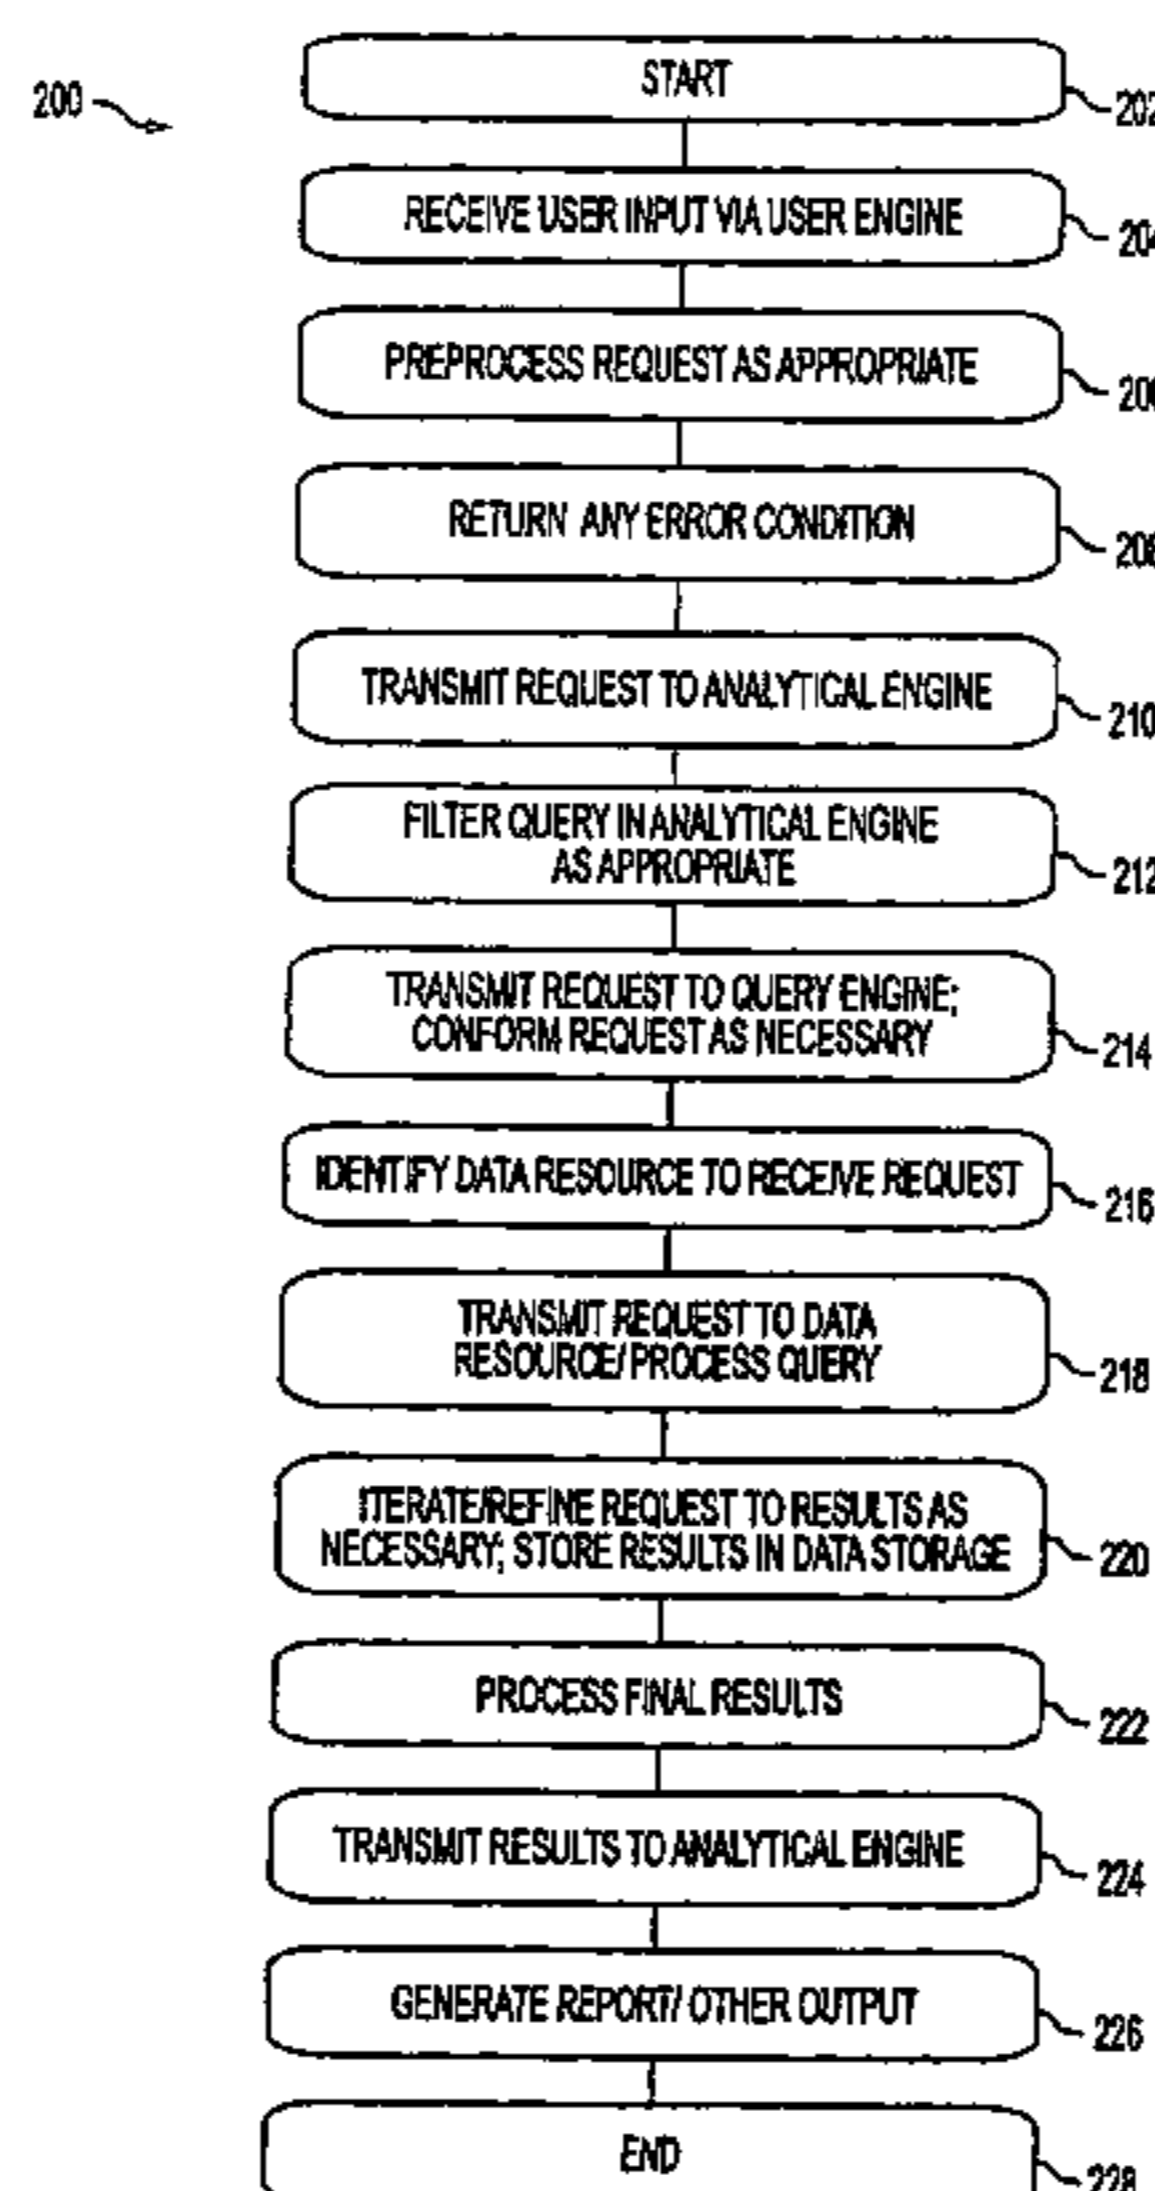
200

START

202

RECEIVE USER INPUT VIA USER ENGINE

204

PREPROCESS REQUEST AS APPROPRIATE

206

RETURN ANY ERROR CONDITION

208

TRANSMIT REQUEST TO ANALYTICAL ENGINE

210

FILTER QUERY IN ANALYTICAL ENGINE AS APPROPRIATE

212

TRANSMIT REQUEST TO QUERY ENGINE; CONFORM REQUEST AS NECESSARY

214

IDENTIFY DATA RESOURCE TO RECEIVE REQUEST

216

TRANSMIT REQUEST TO DATA RESOURCE/ PROCESS QUERY

218

ITERATE/REFINE REQUEST TO RESULTS AS NECESSARY; STORE RESULTS IN DATA STORAGE

220

PROCESS FINAL RESULTS

222

TRANSMIT RESULTS TO ANALYTICAL ENGINE

224

GENERATE REPORT/ OTHER OUTPUT

226

END

228